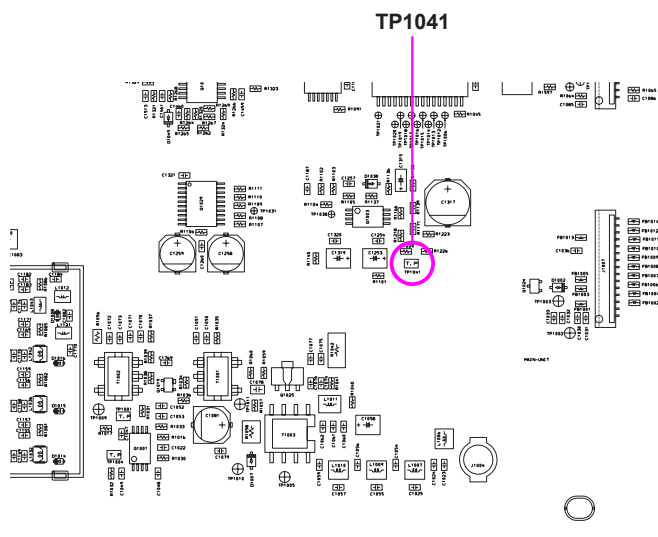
TP1041

R1323
R1291
R1045
C1085
C1321
R1111
R1109
R1108
R1107
TP1031
C1259
C1258
C1317
R1223
C1319
C1253
TP1041
C1320
C1251
R1101
IC1003
FB1013
FB1012
FB1011
FB1010
FB1009
FB1008
FB1007
FB1006
FB1005
FB1002
TP1003
MAIN-UNIT
T1002
T1001
Q1025
L1011
C1050
T1003
C1001
C1059
TP1004
Q1001
R1030
L1010
L1009
L1007
C1057
C1055
C1025
J1006
TP1005
TP1010